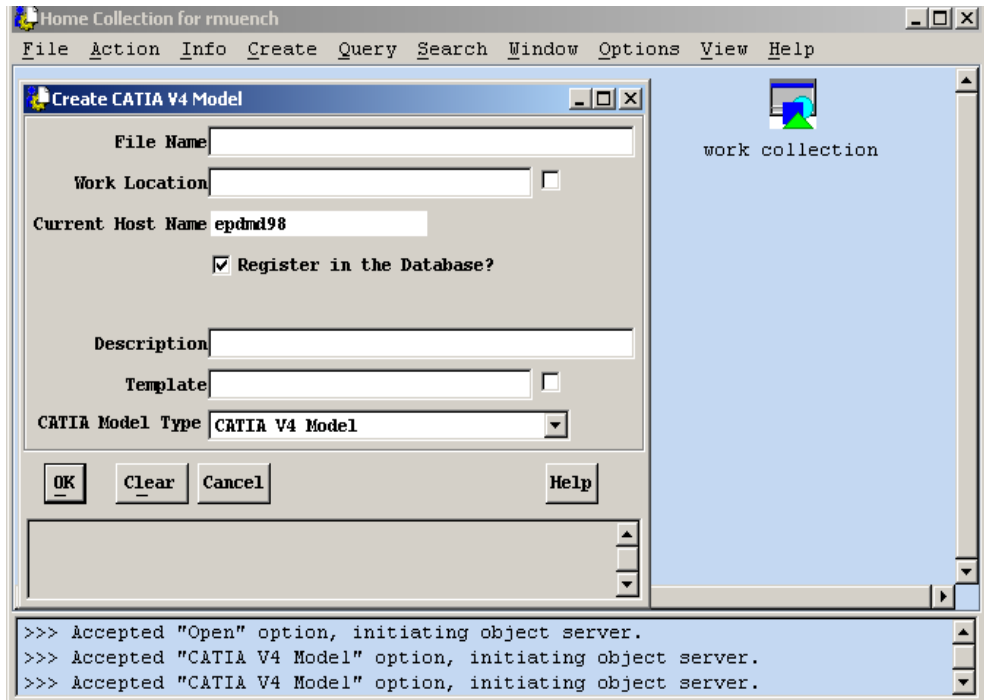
Home Collection for rmuench

File Action Info Create Query Search Window Options View Help

Create CATIA V4 Model

File Name

Work Location

Current Host Name epdmd98

Register in the Database?

Description

Template

CATIA Model Type CATIA V4 Model

OK Clear Cancel Help

work collection

>>> Accepted "Open" option, initiating object server.
>>> Accepted "CATIA V4 Model" option, initiating object server.
>>> Accepted "CATIA V4 Model" option, initiating object server.